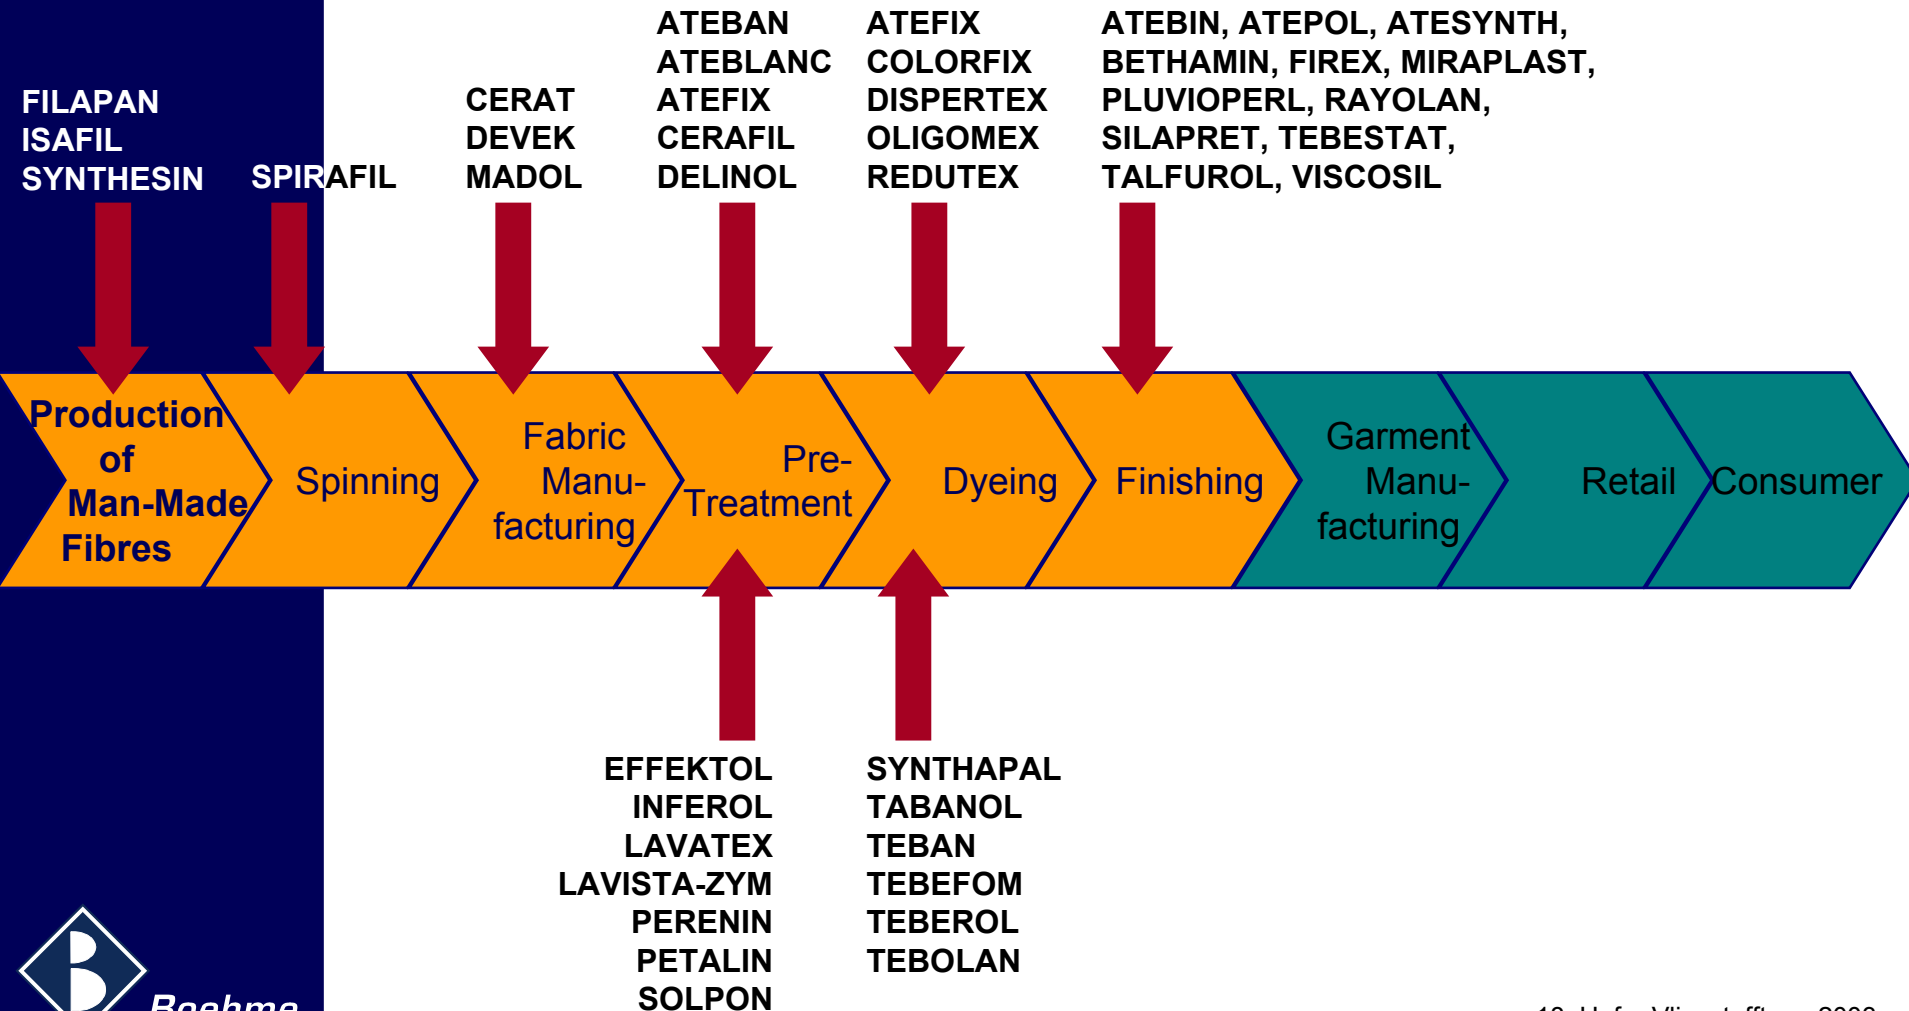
FILAPAN
ISAFIL
SYNTHESIN

SPIRAFIL

CERAT
DEVEK
MADOL

ATEBAN
ATEBLANC
ATEFIX
CERAFIL
DELINOL

ATEFIX
COLORFIX
DISPERTEX
OLIGOMEX
REDUTEX

ATEBIN, ATEPOL, ATESYNTH, BETHAMIN, FIREX, MIRAPLAST, PLUVIOPERL, RAYOLAN, SILAPRET, TEBESTAT, TALFUROL, VISCOSIL

Production of Man-Made Fibres

Spinning

Fabric Manufacturing

Pre-Treatment

Dyeing

Finishing

Garment Manufacturing

Retail

Consumer

EFFEKTOL
INFEROL
LAVATEX
LAVISTA-ZYM
PERENIN
PETALIN
SOLPON

SYNTHAPAL
TABANOL
TEBAN
TEBEFOM
TEBEROL
TEBOLAN

Boehme

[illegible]